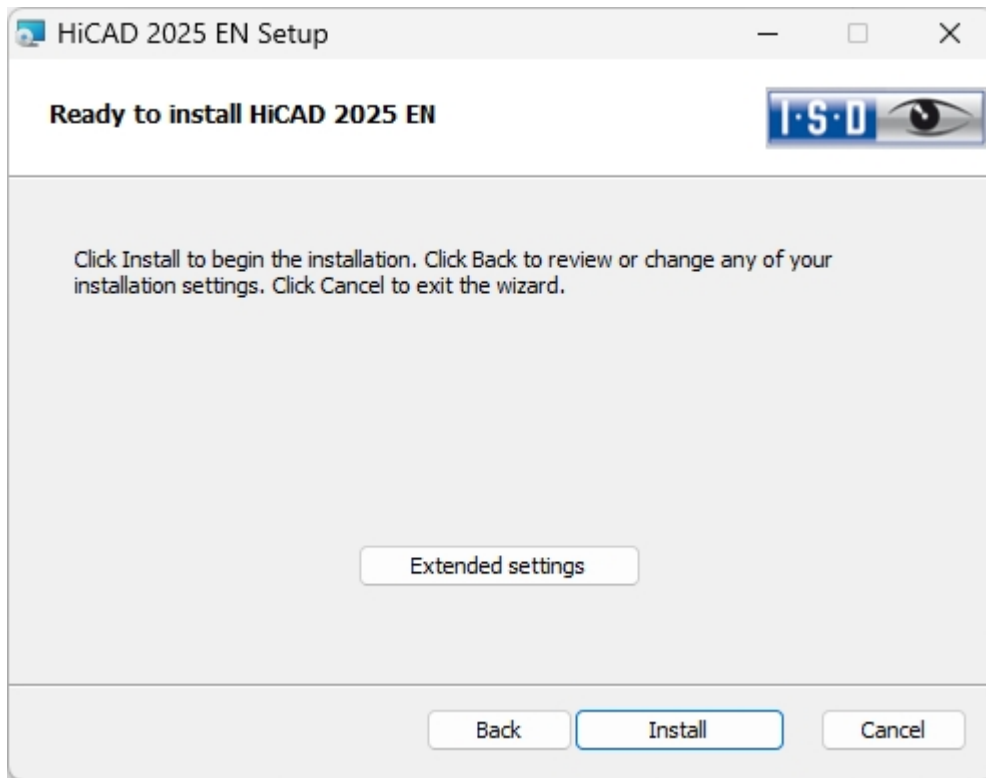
HiCAD 2025 EN Setup

Ready to install HiCAD 2025 EN

I·S·D

Click Install to begin the installation. Click Back to review or change any of your installation settings. Click Cancel to exit the wizard.

Extended settings

Back

Install

Cancel